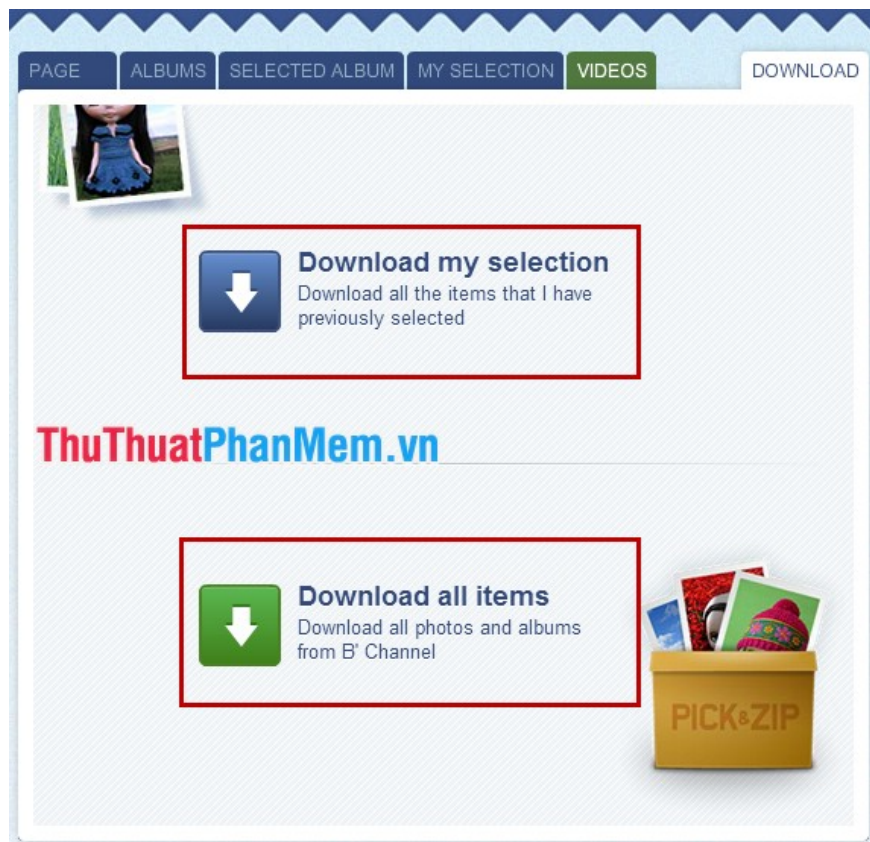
PAGE | ALBUMS | SELECTED ALBUM | MY SELECTION | VIDEOS | DOWNLOAD

Download my selection
Download all the items that I have previously selected

ThuThuatPhanMem.vn

Download all items
Download all photos and albums from B' Channel

PICK&ZIP